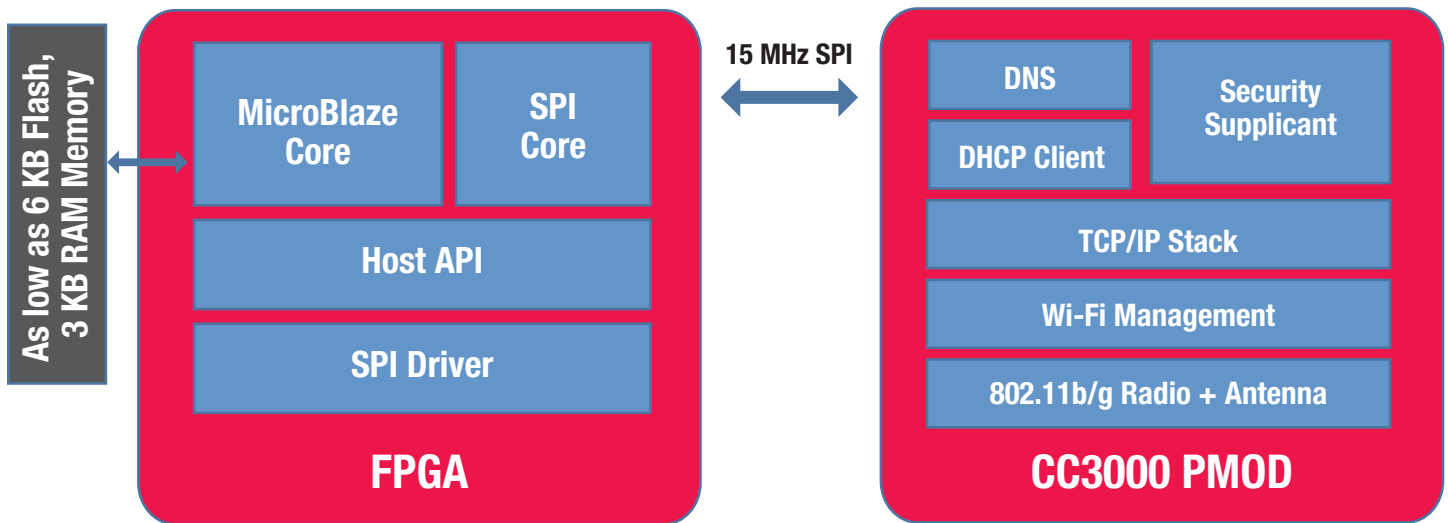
As low as 6 KB Flash, 3 KB RAM Memory

MicroBlaze Core

SPI Core

Host API

SPI Driver

FPGA

15 MHz SPI

DNS

Security Supplicant

DHCP Client

TCP/IP Stack

Wi-Fi Management

802.11b/g Radio + Antenna

CC3000 PMOD